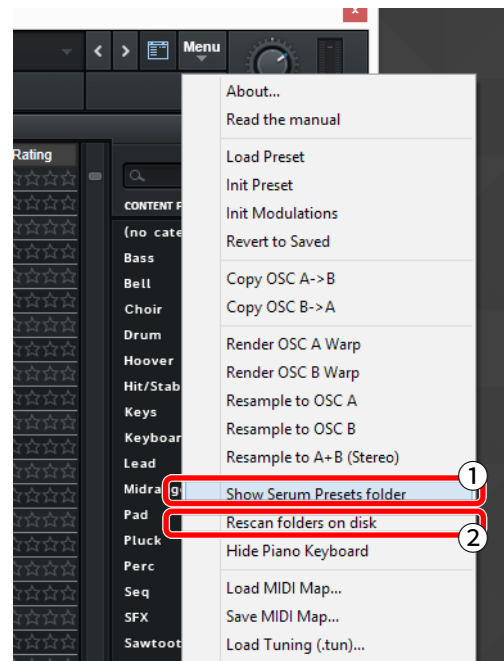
x

Menu

Rating

CONTENT F

(no cate
Bass
Bell
Choir
Drum
Hoover
Hit/Stab
Keys
Keyboar
Lead
Midra
Pad
Pluck
Perc
Seq
SFX
Sawtoot

About...
Read the manual

Load Preset
Init Preset
Init Modulations
Revert to Saved

Copy OSC A->B
Copy OSC B->A

Render OSC A Warp
Render OSC B Warp
Resample to OSC A
Resample to OSC B
Resample to A+B (Stereo)

1
Show Serum Presets folder
2
Rescan folders on disk
Hide Piano Keyboard

Load MIDI Map...
Save MIDI Map...
Load Tuning (.tun)...